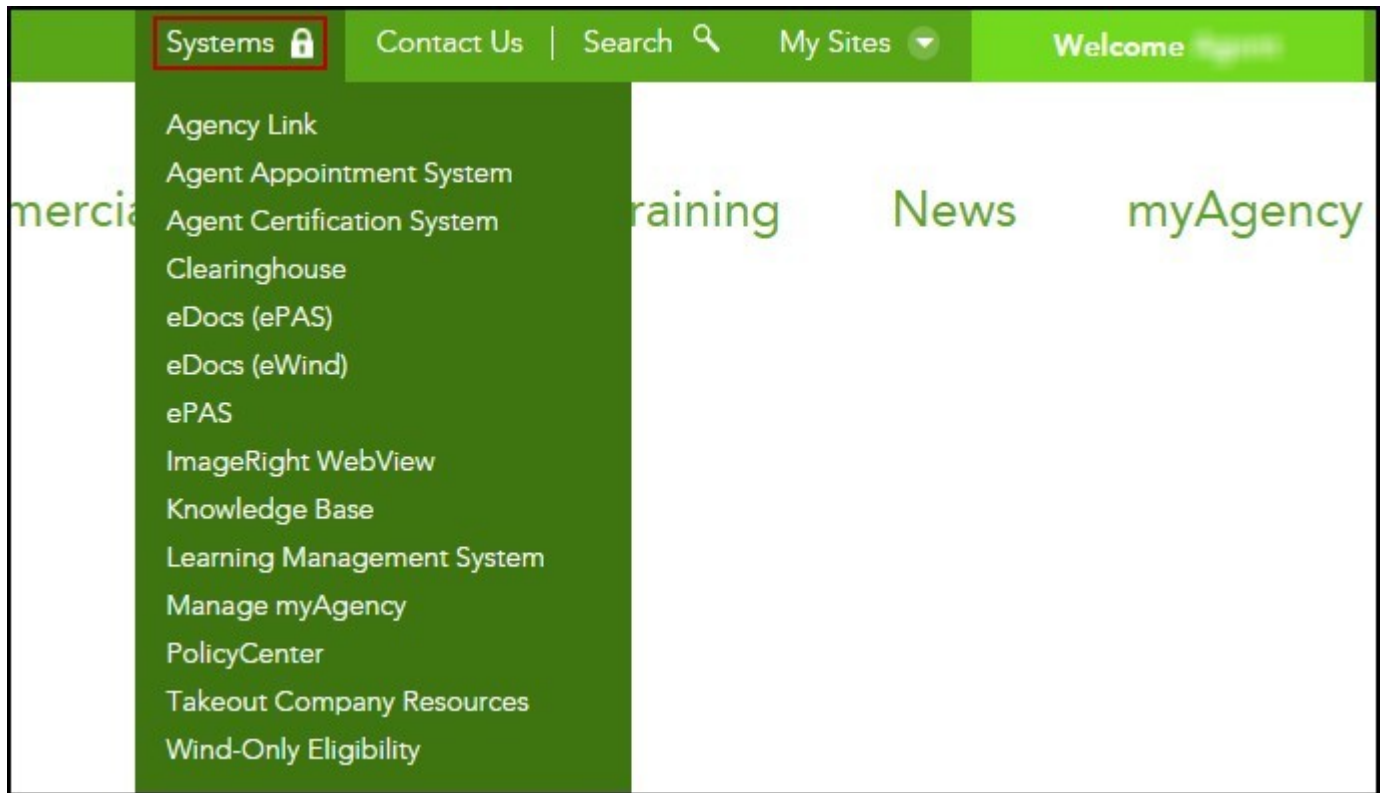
Systems Contact Us | Search My Sites Welcome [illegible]

Agency Link
Agent Appointment System
Agent Certification System
Clearinghouse
eDocs (ePAS)
eDocs (eWind)
ePAS
ImageRight WebView
Knowledge Base
Learning Management System
Manage myAgency
PolicyCenter
Takeout Company Resources
Wind-Only Eligibility

mercia raining News myAgency